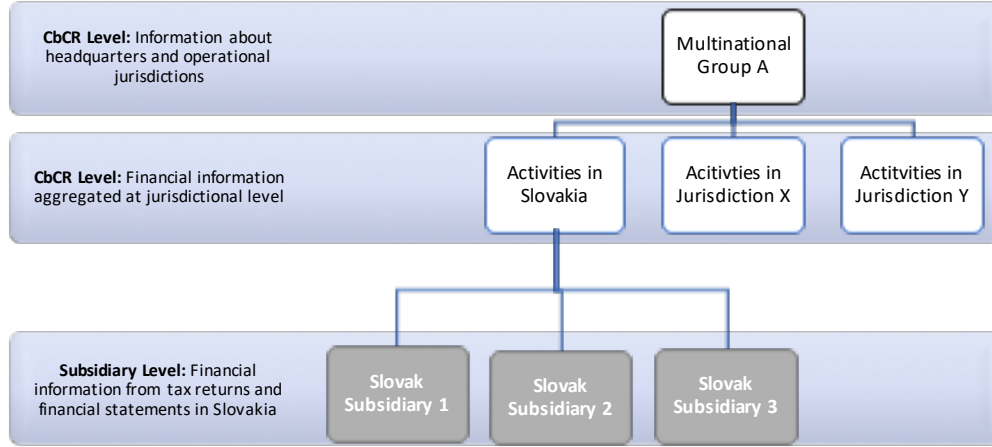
**CbCR Level:** Information about headquarters and operational jurisdictions

Multinational Group A

**CbCR Level:** Financial information aggregated at jurisdictional level

Activities in Slovakia

Acitivties in Jurisdiction X

Actitvities in Jurisdiction Y

**Subsidiary Level:** Financial information from tax returns and financial statements in Slovakia

Slovak Subsidiary 1

Slovak Subsidiary 2

Slovak Subsidiary 3